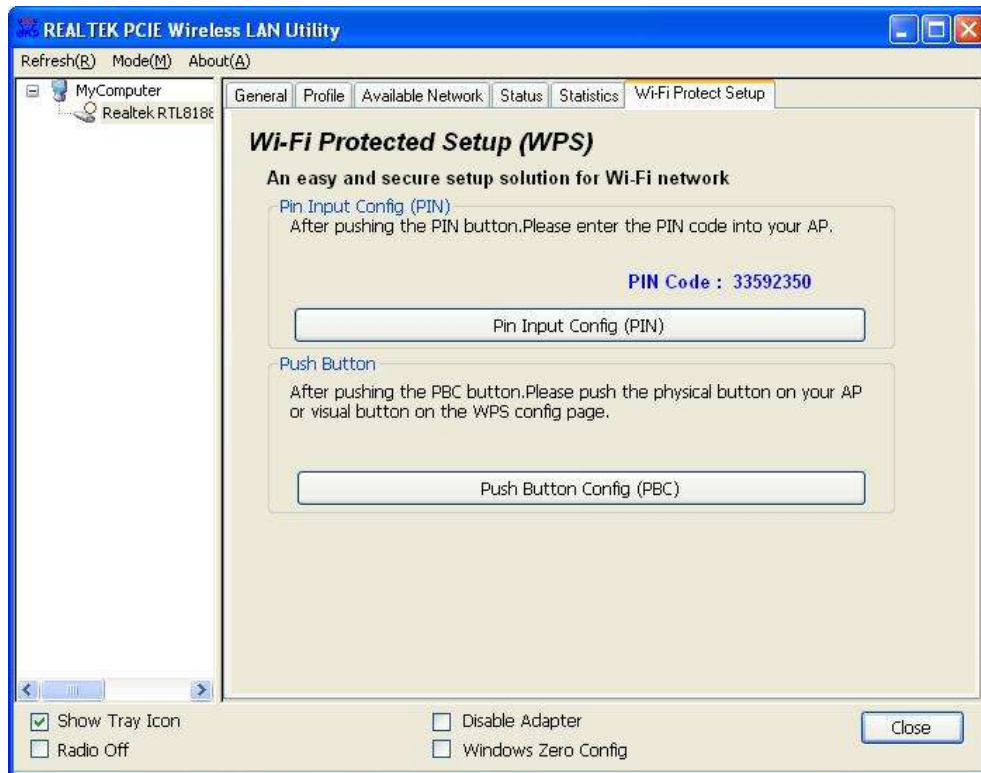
REALTEK PCIE Wireless LAN Utility

Refresh(R) Mode(M) About(A)

MyComputer
Realtek RTL8188

General | Profile | Available Network | Status | Statistics | Wi-Fi Protect Setup

Wi-Fi Protected Setup (WPS)

An easy and secure setup solution for Wi-Fi network

Pin Input Config (PIN)
After pushing the PIN button.Please enter the PIN code into your AP.

PIN Code : 33592350

Pin Input Config (PIN)

Push Button
After pushing the PBC button.Please push the physical button on your AP or visual button on the WPS config page.

Push Button Config (PBC)

Show Tray Icon
Radio Off
Disable Adapter
Windows Zero Config
Close